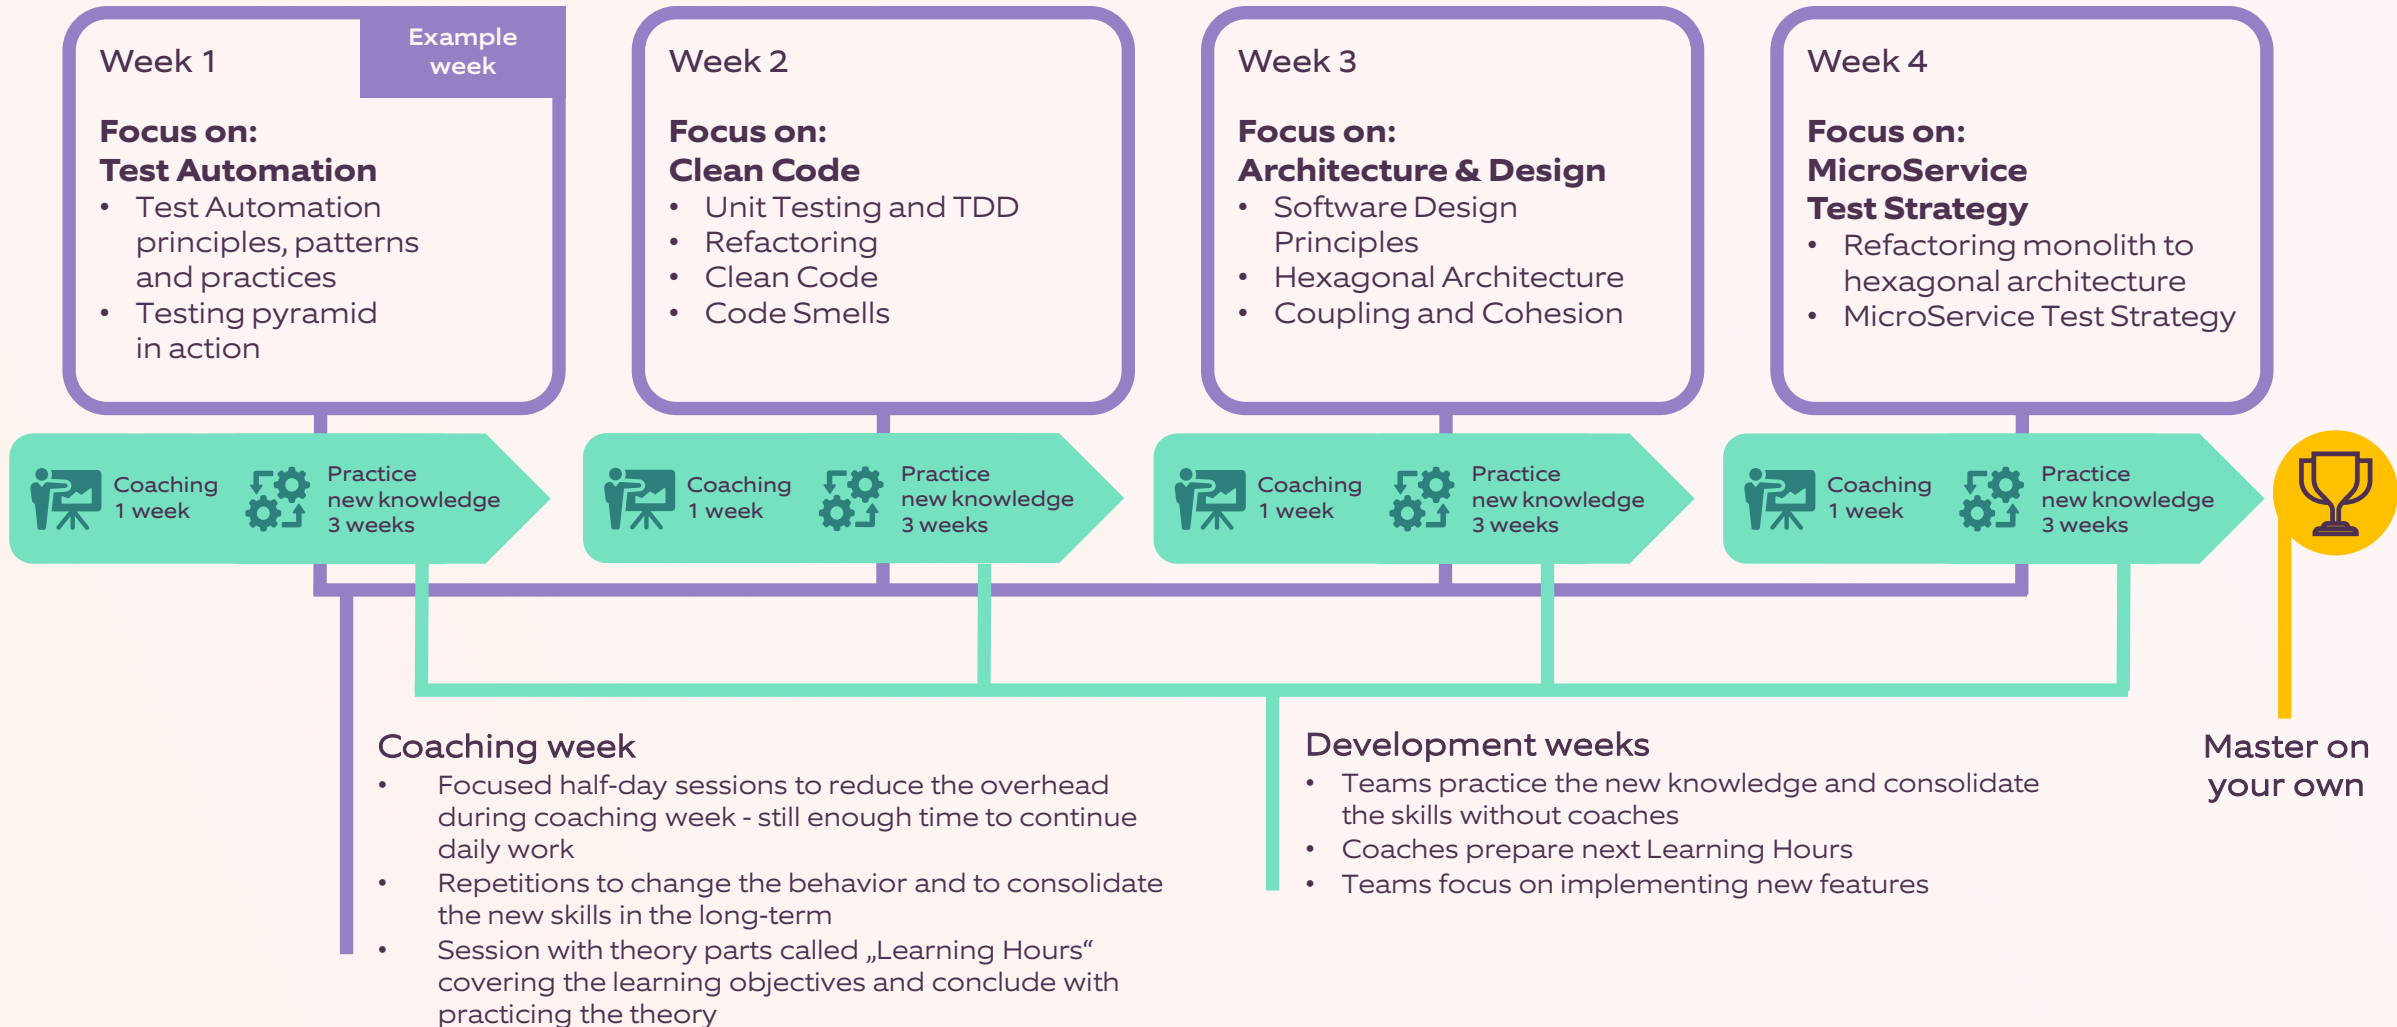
Week 1

Example week

**Focus on:**
**Test Automation**
- Test Automation principles, patterns and practices
- Testing pyramid in action

Week 2

**Focus on:**
**Clean Code**
- Unit Testing and TDD
- Refactoring
- Clean Code
- Code Smells

Week 3

**Focus on:**
**Architecture & Design**
- Software Design Principles
- Hexagonal Architecture
- Coupling and Cohesion

Week 4

**Focus on:**
**MicroService Test Strategy**
- Refactoring monolith to hexagonal architecture
- MicroService Test Strategy

Coaching 1 week
Practice new knowledge 3 weeks

Coaching 1 week
Practice new knowledge 3 weeks

Coaching 1 week
Practice new knowledge 3 weeks

Coaching 1 week
Practice new knowledge 3 weeks

Coaching week
- Focused half-day sessions to reduce the overhead during coaching week - still enough time to continue daily work
- Repetitions to change the behavior and to consolidate the new skills in the long-term
- Session with theory parts called „Learning Hours“ covering the learning objectives and conclude with practicing the theory

Development weeks
- Teams practice the new knowledge and consolidate the skills without coaches
- Coaches prepare next Learning Hours
- Teams focus on implementing new features

Master on your own